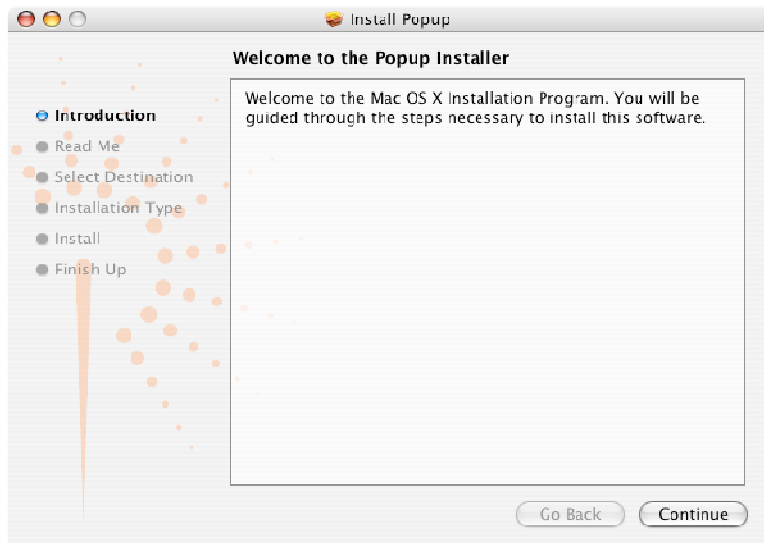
Install Popup

Welcome to the Popup Installer

Introduction
Read Me
Select Destination
Installation Type
Install
Finish Up

Welcome to the Mac OS X Installation Program. You will be guided through the steps necessary to install this software.

Go Back
Continue